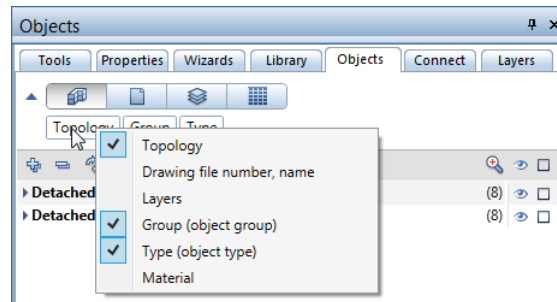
Objects

Tools | Properties | Wizards | Library | Objects | Connect | Layers

Topology | Group | Type

Topology
Drawing file number, name
Layers
Group (object group)
Type (object type)
Material

Detached (8)
Detached (8)